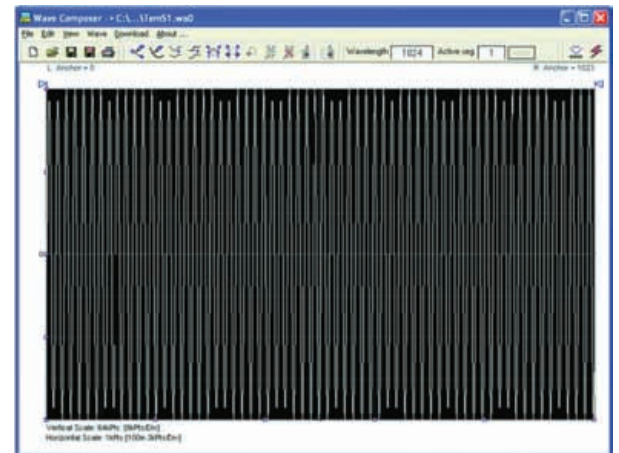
Wave Composer - C:\...\1am51.wa0

File Edit View Wave Download About ...

Wavelength 1024 Active seg 1

L. Anchor = 0

R. Anchor = 1023

Vertical Scale: 64kPts [8kPts/Div]
Horizontal Scale: 1kPts [100e-3kPts/Div]